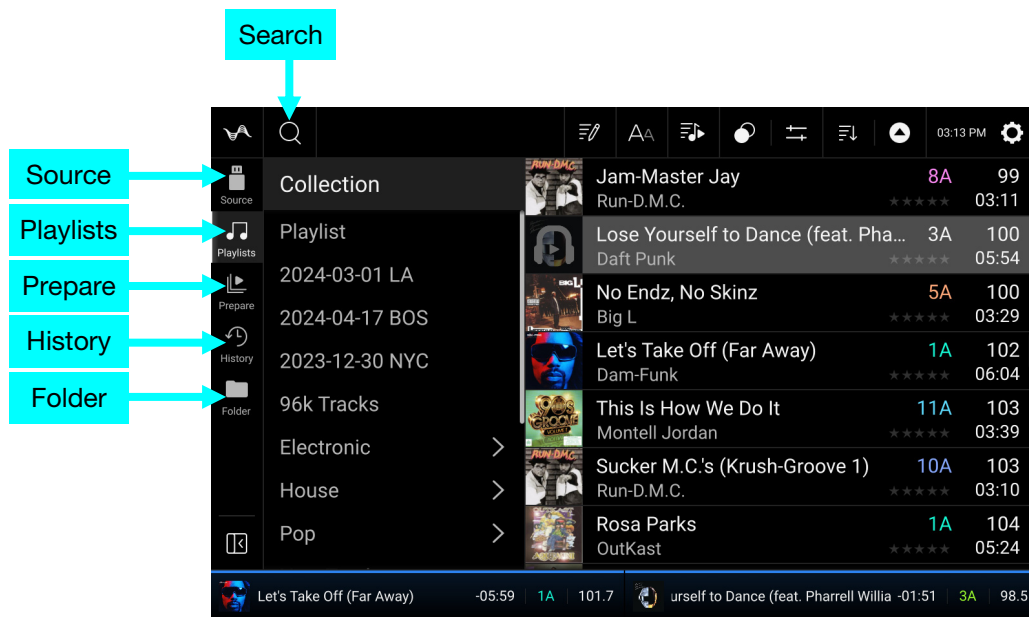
Search

Source

Playlists

Prepare

History

Folder

03:13 PM

Source

Playlists

Prepare

History

Folder

Collection

Playlist

2024-03-01 LA

2024-04-17 BOS

2023-12-30 NYC

96k Tracks

Electronic

House

Pop

| Title | Key | BPM |
|---|---|---|
| Jam-Master Jay / Run-D.M.C. | 8A | 99 / 03:11 |
| Lose Yourself to Dance (feat. Pha... / Daft Punk | 3A | 100 / 05:54 |
| No Endz, No Skinz / Big L | 5A | 100 / 03:29 |
| Let's Take Off (Far Away) / Dam-Funk | 1A | 102 / 06:04 |
| This Is How We Do It / Montell Jordan | 11A | 103 / 03:39 |
| Sucker M.C.'s (Krush-Groove 1) / Run-D.M.C. | 10A | 103 / 03:10 |
| Rosa Parks / OutKast | 1A | 104 / 05:24 |

Let's Take Off (Far Away) -05:59 1A 101.7

urself to Dance (feat. Pharrell Willia -01:51 3A 98.5